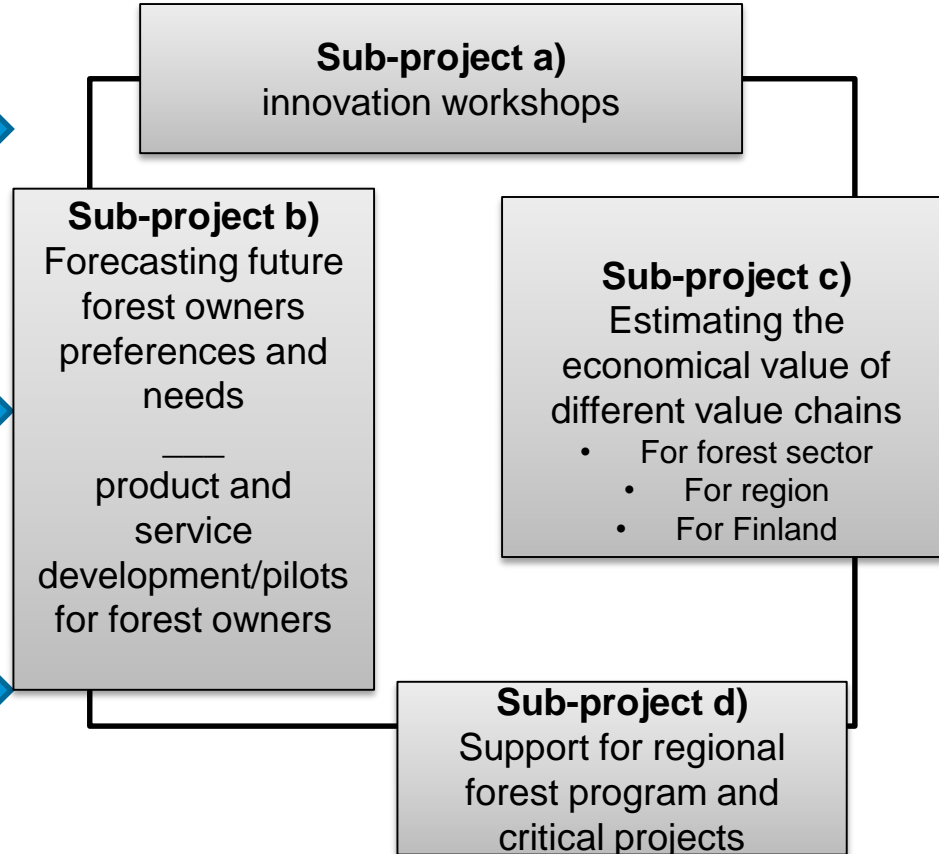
**Sub-project a)**
innovation workshops

**Sub-project b)**
Forecasting future forest owners preferences and needs
___
product and service development/pilots for forest owners

**Sub-project c)**
Estimating the economical value of different value chains
- For forest sector
- For region
- For Finland

**Sub-project d)**
Support for regional forest program and critical projects